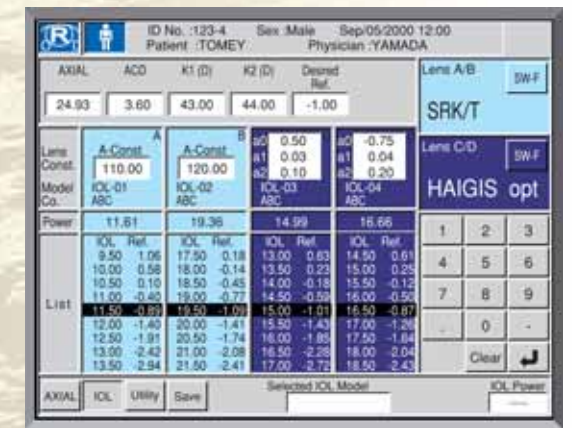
ID No. :123-4 Sex :Male Sep/05/2000 12:00
Patient :TOMEY Physician :YAMADA

| AXIAL | ACD | K1 (D) | K2 (D) | Desired Ref. |
|---|---|---|---|---|
| 24.93 | 3.60 | 43.00 | 44.00 | -1.00 |

Lens A/B SW-F
SRK/T

Lens C/D SW-F
HAIGIS opt

Lens Const.
Model Co.

A
A-Const.
110.00
IOL-01
ABC

B
A-Const.
120.00
IOL-02
ABC

a0 0.50
a1 0.03
a2 0.10
IOL-03
ABC

a0 -0.75
a1 0.04
a2 0.20
IOL-04
ABC

Power

| 11.61 | 19.36 | 14.99 | 16.66 |
|---|---|---|---|

List

| IOL | Ref. | IOL | Ref. | IOL | Ref. | IOL | Ref. |
|---|---|---|---|---|---|---|---|
| 9.50 | 1.06 | 17.50 | 0.18 | 13.00 | 0.63 | 14.50 | 0.61 |
| 10.00 | 0.58 | 18.00 | -0.14 | 13.50 | 0.23 | 15.00 | 0.25 |
| 10.50 | 0.10 | 18.50 | -0.45 | 14.00 | -0.18 | 15.50 | -0.12 |
| 11.00 | -0.40 | 19.00 | -0.77 | 14.50 | -0.59 | 16.00 | -0.50 |
| 11.50 | -0.89 | 19.50 | -1.09 | 15.00 | -1.01 | 16.50 | -0.87 |
| 12.00 | -1.40 | 20.00 | -1.41 | 15.50 | -1.43 | 17.00 | -1.26 |
| 12.50 | -1.91 | 20.50 | -1.74 | 16.00 | -1.85 | 17.50 | -1.64 |
| 13.00 | -2.42 | 21.00 | -2.08 | 16.50 | -2.28 | 18.00 | -2.04 |
| 13.50 | -2.94 | 21.50 | -2.41 | 17.00 | -2.72 | 18.50 | -2.43 |

1 2 3
4 5 6
7 8 9
. 0 -
Clear

AXIAL IOL Utility Save
Selected IOL Model
IOL Power
----